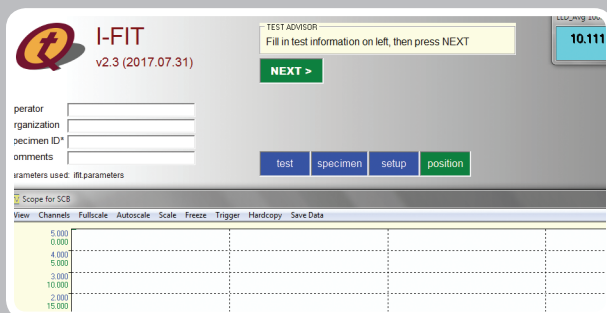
I-FIT
v2.3 (2017.07.31)

TEST ADVISOR
Fill in test information on left, then press NEXT

NEXT >

LLD_Avg 100
10.111

perator
rganization
pecimen ID*
omments
arameters used: ifit.parameters

test
specimen
setup
position

Scope for SCB
View Channels Fullscale Autoscale Scale Freeze Trigger Hardcopy Save Data

5.000
0.000
4.000
5.000
3.000
10.000
2.000
15.000